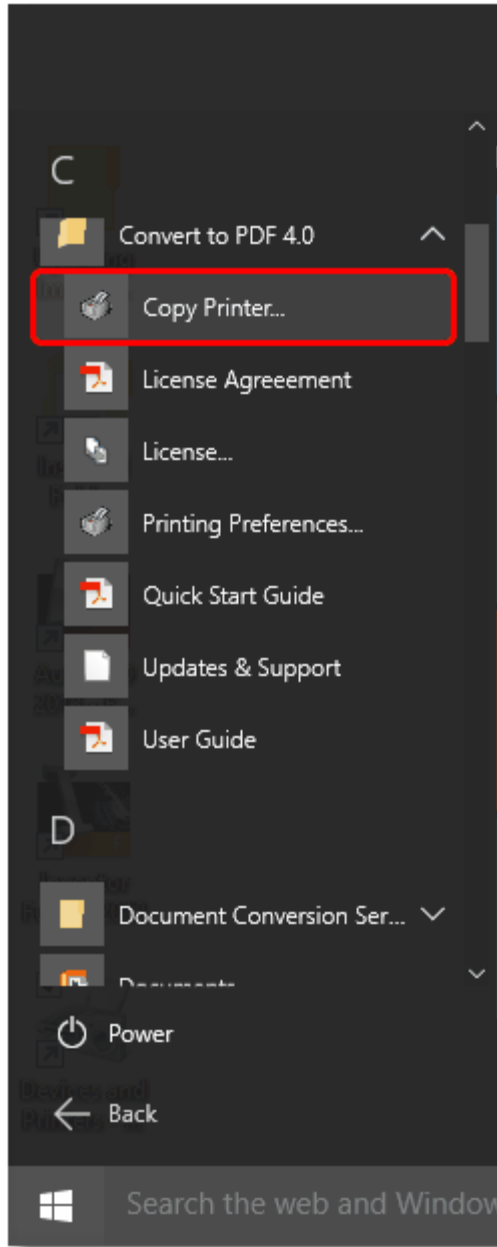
C

Convert to PDF 4.0

Copy Printer...

License Agreeement

License...

Printing Preferences...

Quick Start Guide

Updates & Support

User Guide

D

Document Conversion Ser...

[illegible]

Power

Back

Search the web and Window